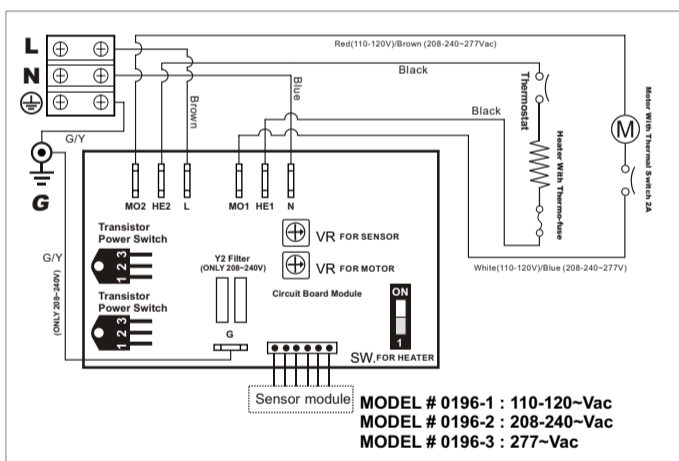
L
N
Red(110-120V)/Brown (208-240~277Vac)
Black
Brown
Blue
Thermostat
Black
Heater With Thermo-fuse
Motor With Thermal Switch 2A
M
G/Y
G
MO2 HE2 L
MO1 HE1 N
Transistor Power Switch
1 2 3
VR FOR SENSOR
VR FOR MOTOR
Y2 Filter (ONLY 208~240V)
White(110-120V)/Blue (208-240~277V)
G/Y
(ONLY 208~240V)
Circuit Board Module
ON
Transistor Power Switch
1 2 3
G
1
SW. FOR HEATER
Sensor module
MODEL # 0196-1 : 110-120~Vac
MODEL # 0196-2 : 208-240~Vac
MODEL # 0196-3 : 277~Vac